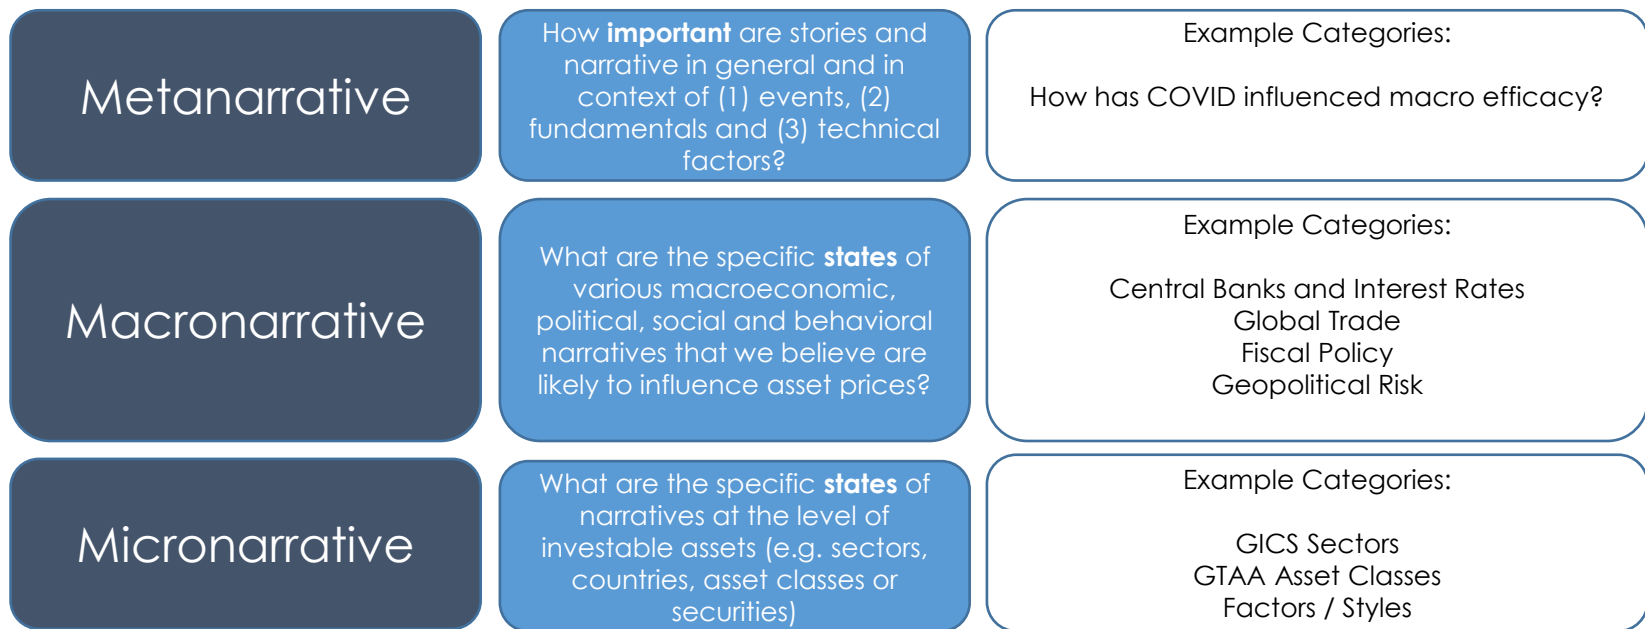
Metanarrative

How **important** are stories and narrative in general and in context of (1) events, (2) fundamentals and (3) technical factors?

Example Categories:

How has COVID influenced macro efficacy?

Macronarrative

What are the specific **states** of various macroeconomic, political, social and behavioral narratives that we believe are likely to influence asset prices?

Example Categories:

Central Banks and Interest Rates
Global Trade
Fiscal Policy
Geopolitical Risk

Micronarrative

What are the specific **states** of narratives at the level of investable assets (e.g. sectors, countries, asset classes or securities)

Example Categories:

GICS Sectors
GTAA Asset Classes
Factors / Styles